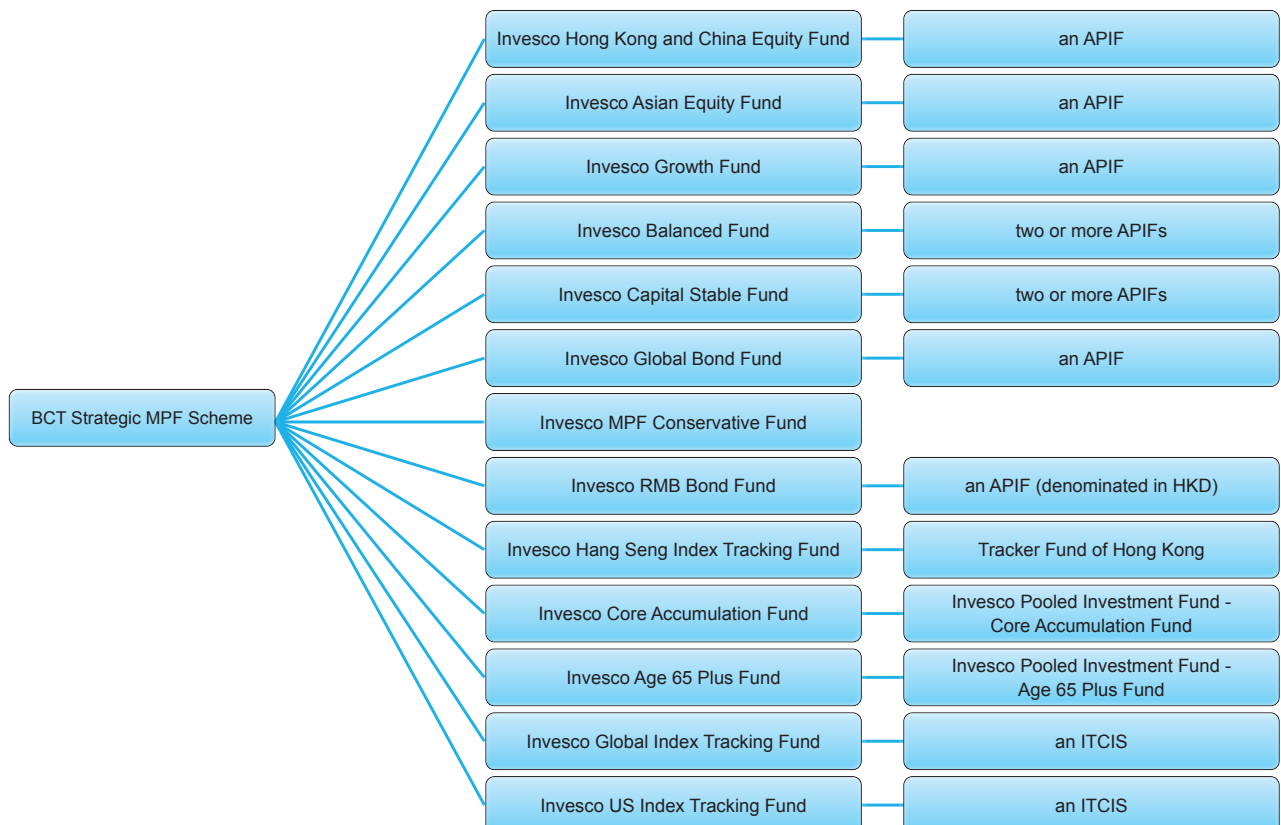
BCT Strategic MPF Scheme

Invesco Hong Kong and China Equity Fund
an APIF

Invesco Asian Equity Fund
an APIF

Invesco Growth Fund
an APIF

Invesco Balanced Fund
two or more APIFs

Invesco Capital Stable Fund
two or more APIFs

Invesco Global Bond Fund
an APIF

Invesco MPF Conservative Fund

Invesco RMB Bond Fund
an APIF (denominated in HKD)

Invesco Hang Seng Index Tracking Fund
Tracker Fund of Hong Kong

Invesco Core Accumulation Fund
Invesco Pooled Investment Fund - Core Accumulation Fund

Invesco Age 65 Plus Fund
Invesco Pooled Investment Fund - Age 65 Plus Fund

Invesco Global Index Tracking Fund
an ITCIS

Invesco US Index Tracking Fund
an ITCIS